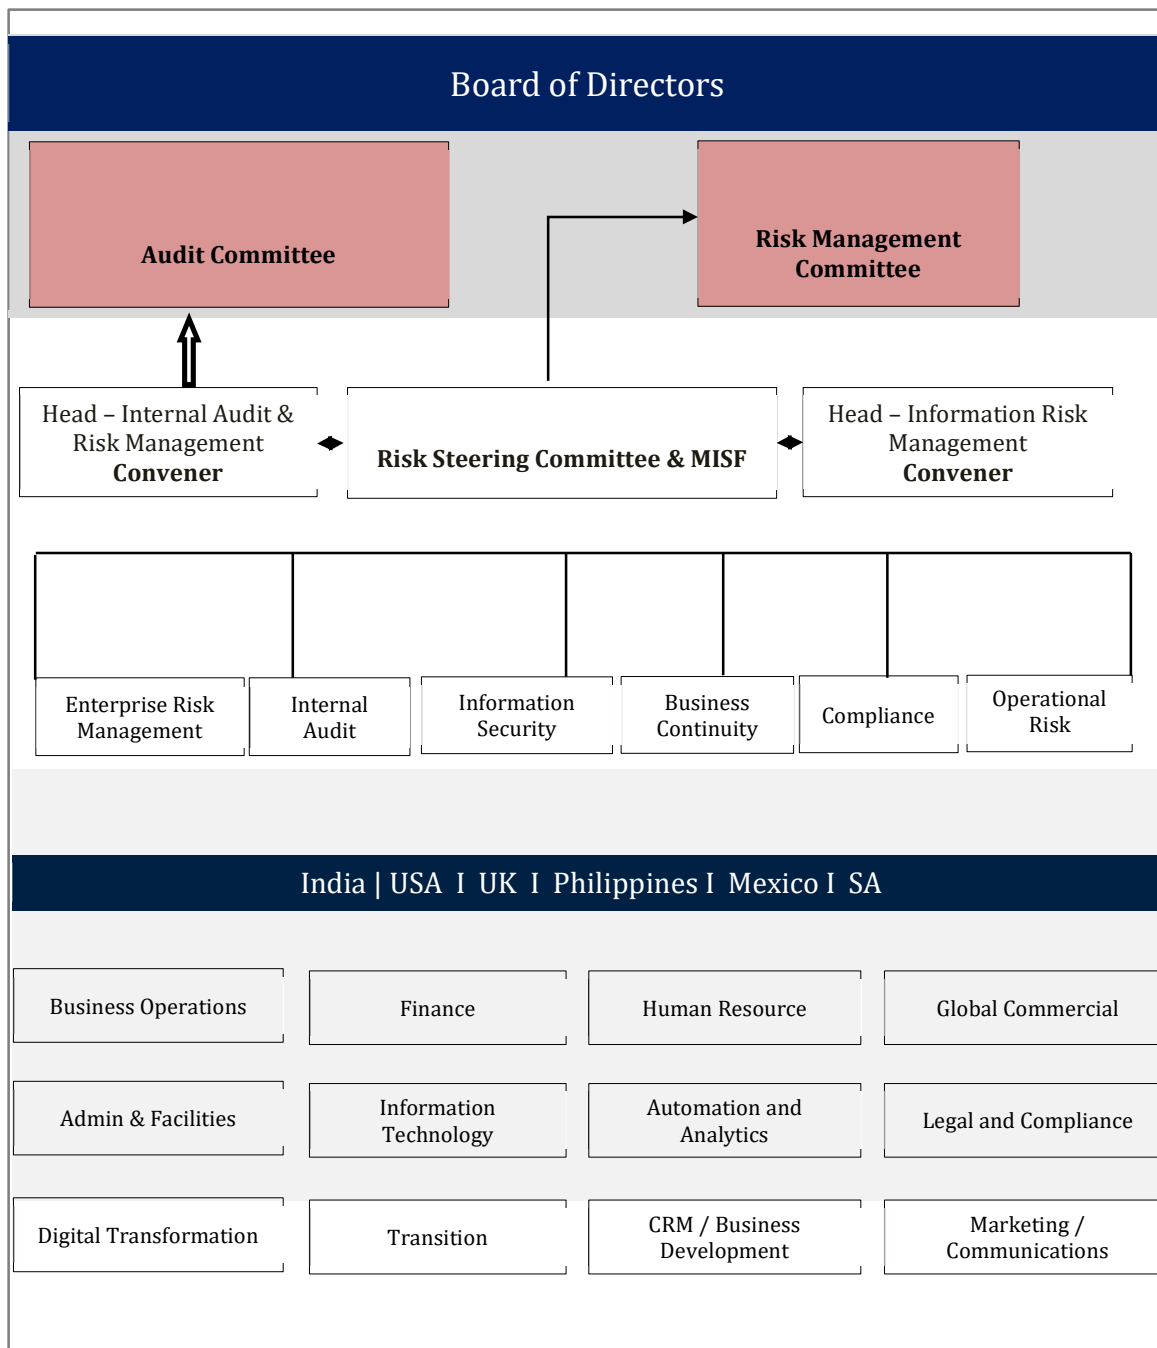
Board of Directors

Audit Committee

Risk Management Committee

Head – Internal Audit & Risk Management
**Convener**

Risk Steering Committee & MISF

Head – Information Risk Management
**Convener**

Enterprise Risk Management

Internal Audit

Information Security

Business Continuity

Compliance

Operational Risk

India | USA I UK I Philippines I Mexico I SA

Business Operations

Finance

Human Resource

Global Commercial

Admin & Facilities

Information Technology

Automation and Analytics

Legal and Compliance

Digital Transformation

Transition

CRM / Business Development

Marketing / Communications